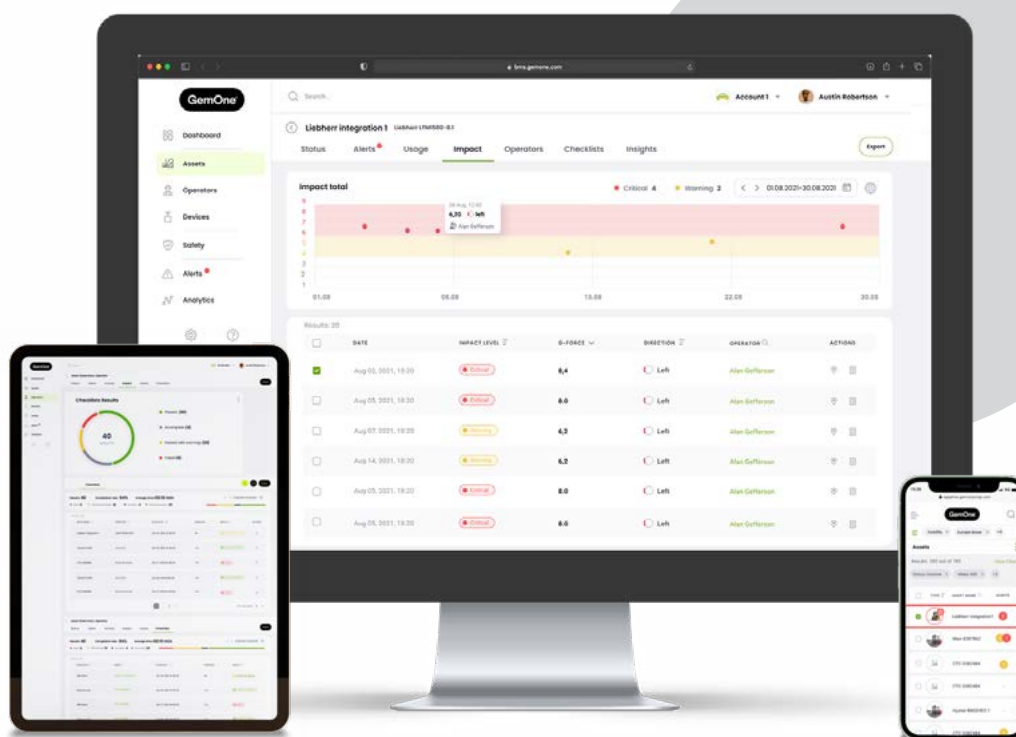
fms.gemone.com

GemOne

Search...

Account 1

Austin Robertson

Dashboard

Assets

Operators

Devices

Safety

Alerts

Analytics

Liebherr integration 1

Status

Alerts

Usage

Impact

Operators

Checklists

Insights

Export

Impact total

Critical 4

Warning 2

01.08.2021–30.08.2021

6,35 Left

Alan Gefferson

01.08

08.08

15.08

22.08

30.08

Results: 20

| | DATE | IMPACT LEVEL | G-FORCE | DIRECTION | OPERATOR | ACTIONS |
|---|---|---|---|---|---|---|
| | Aug 02, 2021, 18:20 | Critical | 6,4 | Left | Alan Gefferson | |
| | Aug 05, 2021, 18:20 | Critical | 6.0 | Left | Alan Gefferson | |
| | Aug 07, 2021, 18:20 | Warning | 4,3 | Left | Alan Gefferson | |
| | Aug 14, 2021, 18:20 | Warning | 6,2 | Left | Alan Gefferson | |
| | Aug 05, 2021, 18:20 | Critical | 8.0 | Left | Alan Gefferson | |
| | Aug 05, 2021, 18:20 | Critical | 8.0 | Left | Alan Gefferson | |

GemOne

Checklists Results

40

GemOne

Assets

Liebherr integration 1